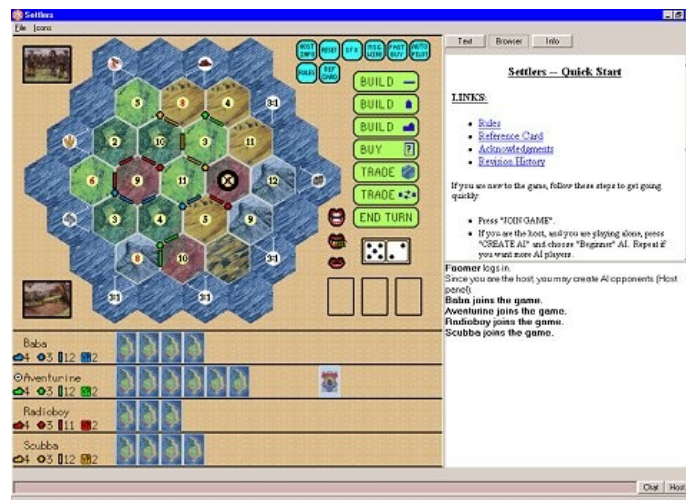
Settlers
File Icons

HOST OPTS RESET SFX MSG WIN FAST BUY AUTO PILOT
RULES REF CARD

BUILD
BUILD
BUILD
BUY
TRADE
TRADE
END TURN

5 8 4 3:1
2 10 3 11
6 9 11 12
3 4 5 9
8 10 3:1
3:1 3:1

Baba
4 3 12 2
Aventurine
4 3 12 2
Radioboy
4 3 11 2
Scubba
4 3 12 2

Text Browser Info

Settlers -- Quick Start

LINKS:

• Rules
• Reference Card
• Acknowledgments
• Revision History

If you are new to the game, follow these steps to get going quickly:

• Press "JOIN GAME".
• If you are the host, and you are playing alone, press "CREATE AI" and choose "Beginner" AI. Repeat if you want more AI players.

Foomer logs in.
Since you are the host, you may create AI opponents (Host panel).
Baba joins the game.
Aventurine joins the game.
Radioboy joins the game.
Scubba joins the game.

Chat Host